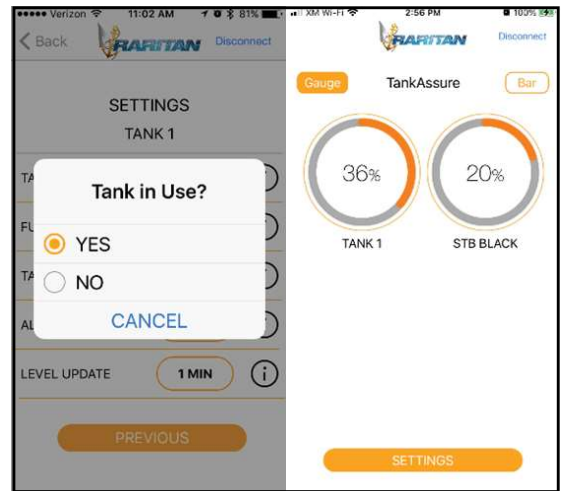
••••• Verizon 11:02 AM 81%

< Back RARITAN Disconnect

SETTINGS

TANK 1

TA

FU

TA

AL

Tank in Use?

YES

NO

CANCEL

LEVEL UPDATE 1 MIN

PREVIOUS

XM Wi-Fi 2:56 PM 100%

RARITAN Disconnect

Gauge TankAssure Bar

36%

TANK 1

20%

STB BLACK

SETTINGS